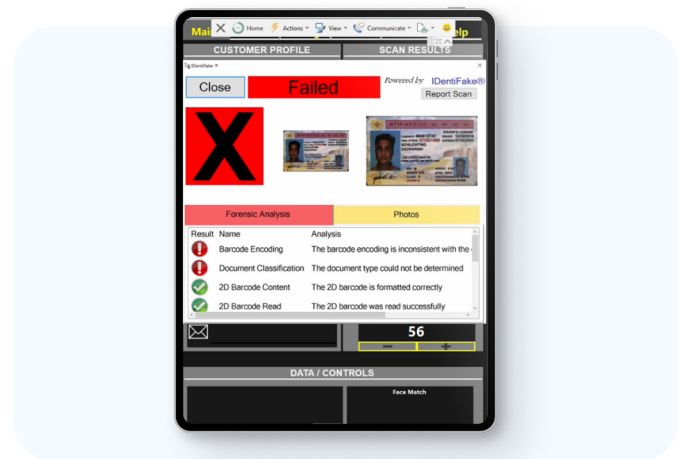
Mai

Home Actions View Communicate

elp

CUSTOMER PROFILE

SCAN RESULTS

IDentiFake

Close

Failed

Powered by IDentiFake®

Report Scan

X

Forensic Analysis

Photos

| Result | Name | Analysis |
|---|---|---|
| | Barcode Encoding | The barcode encoding is inconsistent with the |
| | Document Classification | The document type could not be determined |
| | 2D Barcode Content | The 2D barcode is formatted correctly |
| | 2D Barcode Read | The 2D barcode was read successfully |

56

−

+

DATA / CONTROLS

Face Match